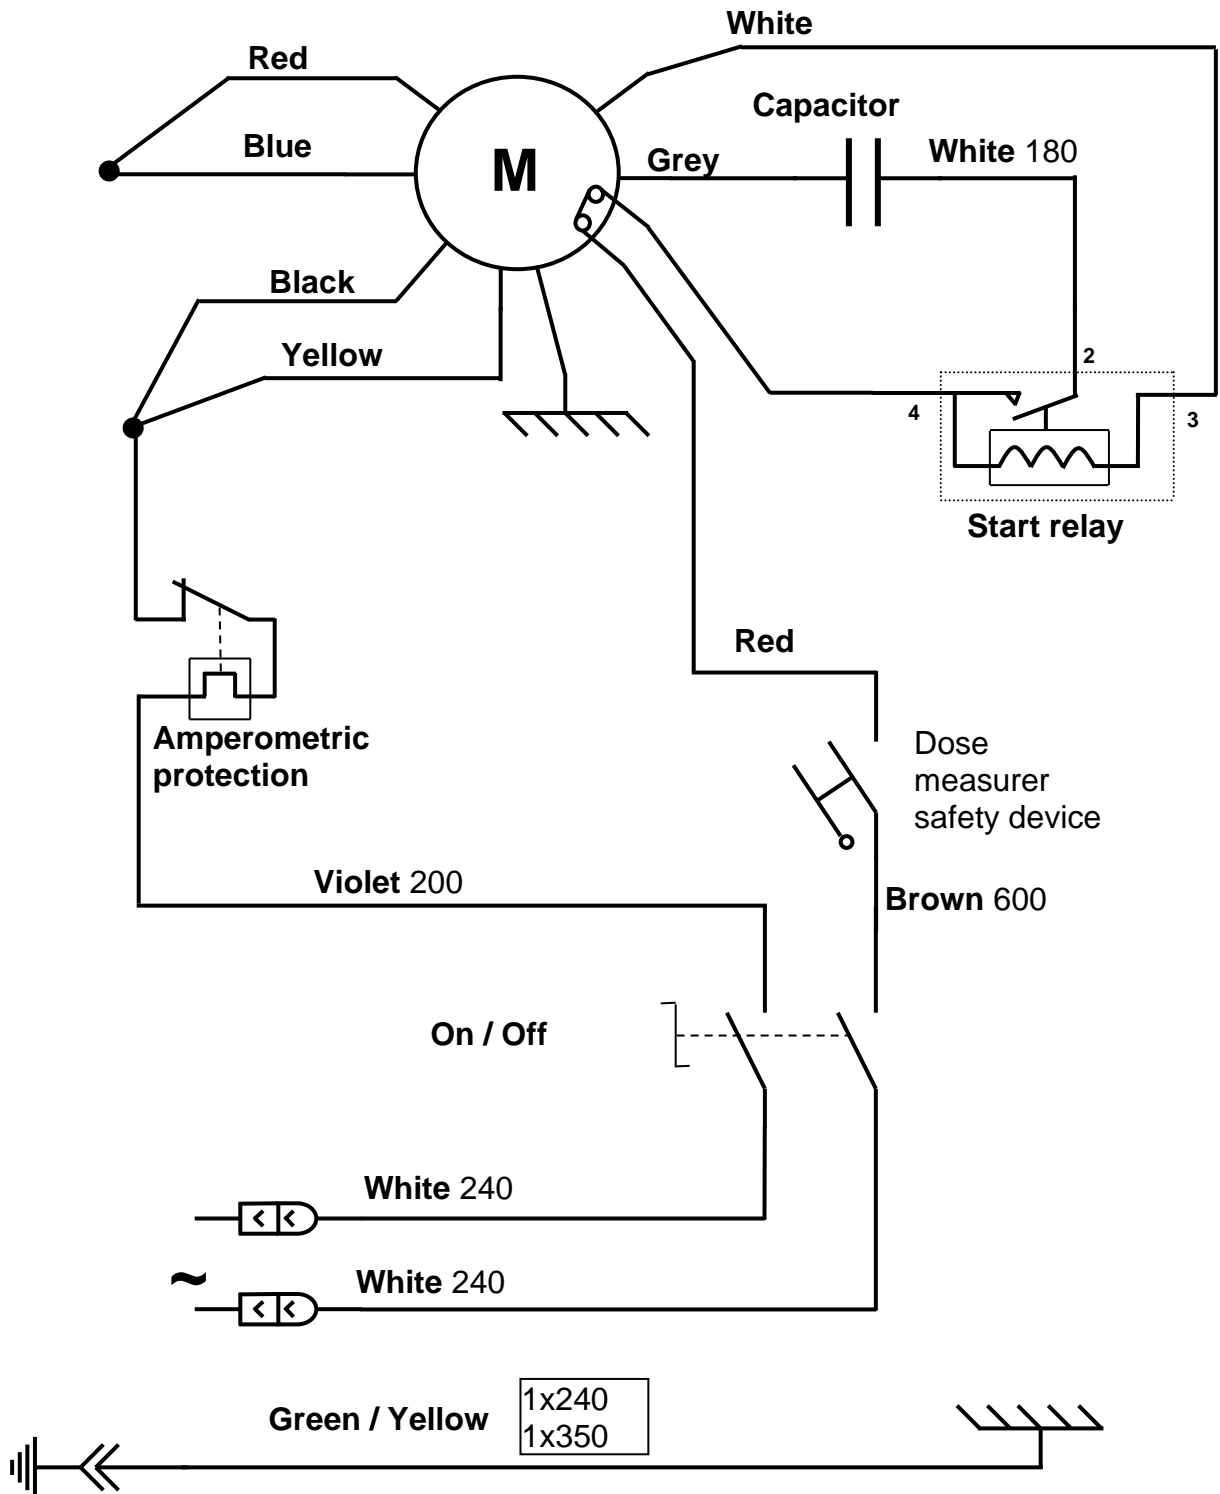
White
Red
Capacitor
Blue
M
Grey
White 180
Black
Yellow
2
4
3
Start relay
Red
Amperometric protection
Dose measurer safety device
Violet 200
Brown 600
On / Off
White 240
~
White 240
Green / Yellow
1x240
1x350